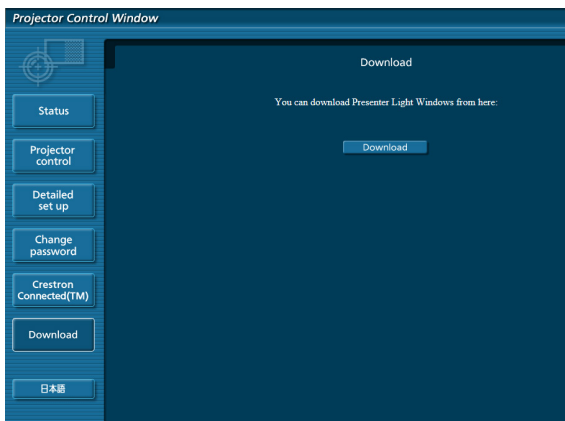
Projector Control Window

Status

Projector control

Detailed set up

Change password

Crestron Connected(TM)

Download

日本語

Download

You can download Presenter Light Windows from here:

Download